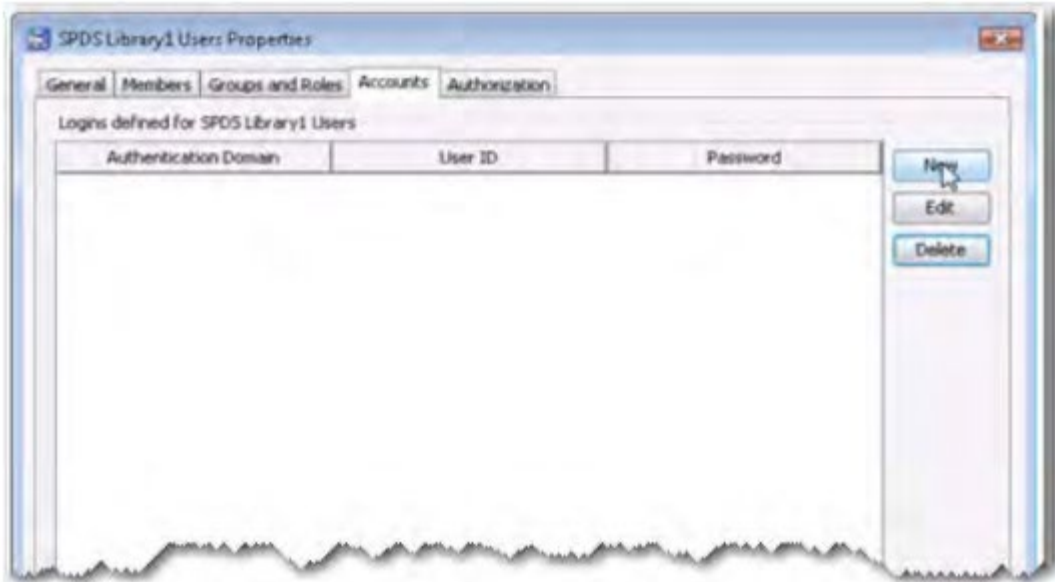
SPDS Library1 Users Properties

General | Members | Groups and Roles | Accounts | Authorization

Logins defined for SPDS Library1 Users

| Authentication Domain | User ID | Password |
|---|---|---|

New

Edit

Delete